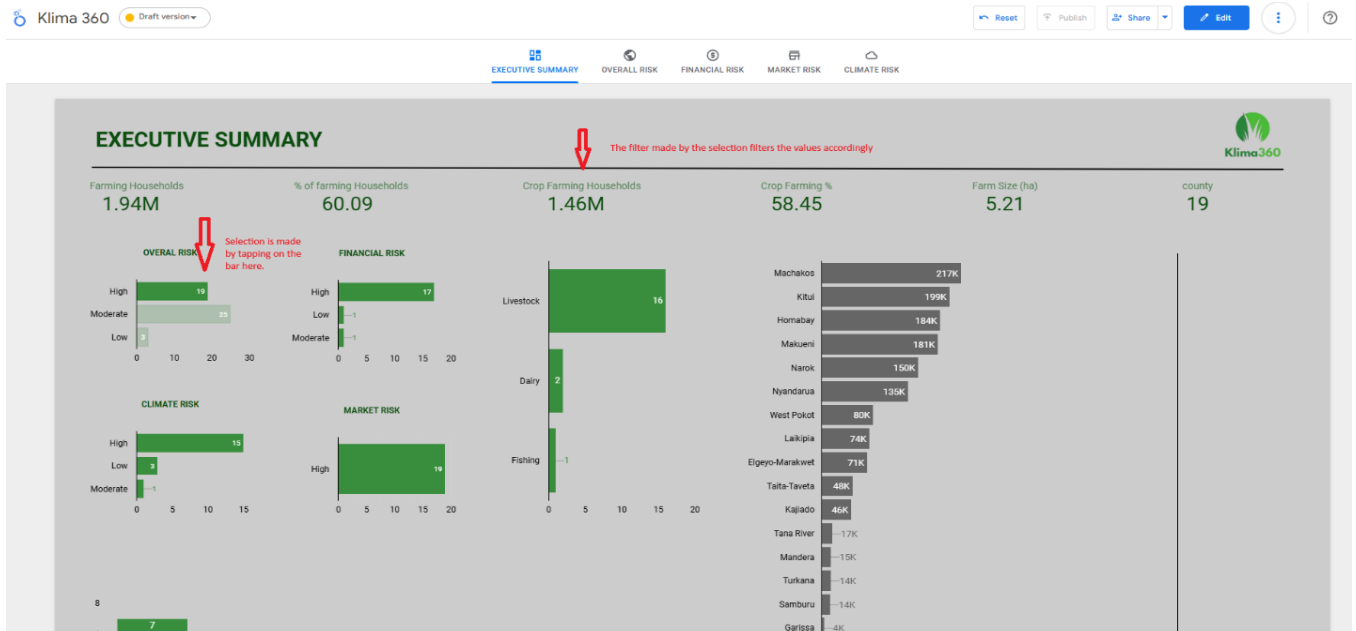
Klima 360 Draft version

Reset Publish Share Edit

EXECUTIVE SUMMARY OVERALL RISK FINANCIAL RISK MARKET RISK CLIMATE RISK

EXECUTIVE SUMMARY

The filter made by the selection filters the values accordingly

Klima360

Farming Households 1.94M

% of farming Households 60.09

Crop Farming Households 1.46M

Crop Farming % 58.45

Farm Size (ha) 5.21

county 19

OVERALL RISK

Selection is made by tapping on the bar here.

| | |
|---|---|
| High | 19 |
| Moderate | 25 |
| Low | 3 |

0 10 20 30

FINANCIAL RISK

| | |
|---|---|
| High | 17 |
| Low | 1 |
| Moderate | 1 |

0 5 10 15 20

| | |
|---|---|
| Livestock | 16 |
| Dairy | 2 |
| Fishing | 1 |

0 5 10 15 20

| | |
|---|---|
| Machakos | 217K |
| Kitui | 199K |
| Homabay | 184K |
| Makueni | 181K |
| Narok | 150K |
| Nyandarua | 135K |
| West Pokot | 80K |
| Laikipia | 74K |
| Elgeyo-Marakwet | 71K |
| Taita-Taveta | 48K |
| Kajiado | 46K |
| Tana River | 17K |
| Mandera | 15K |
| Turkana | 14K |
| Samburu | 14K |
| Garissa | 4K |

CLIMATE RISK

| | |
|---|---|
| High | 15 |
| Low | 3 |
| Moderate | 1 |

0 5 10 15

MARKET RISK

| | |
|---|---|
| High | 19 |

0 5 10 15 20

8

7